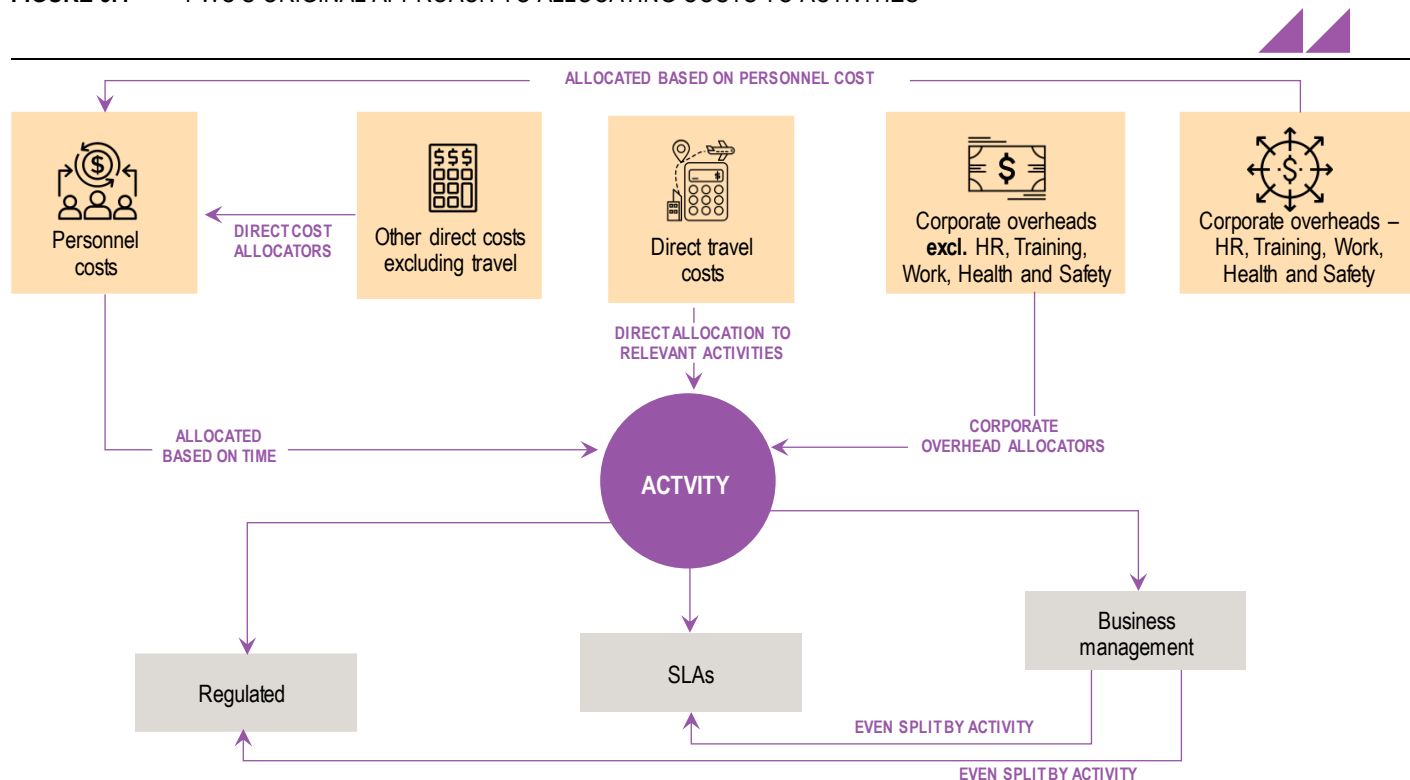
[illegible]

ALLOCATED BASED ON PERSONNEL COST

Personnel costs

DIRECT COST ALLOCATORS

Other direct costs excluding travel

$$$

Direct travel costs

$

Corporate overheads **excl.** HR, Training, Work, Health and Safety

$

Corporate overheads – HR, Training, Work, Health and Safety

$

DIRECT ALLOCATION TO RELEVANT ACTIVITIES

ALLOCATED BASED ON TIME

CORPORATE OVERHEAD ALLOCATORS

ACTVITY

Regulated

SLAs

Business management

EVEN SPLIT BY ACTIVITY

EVEN SPLIT BY ACTIVITY